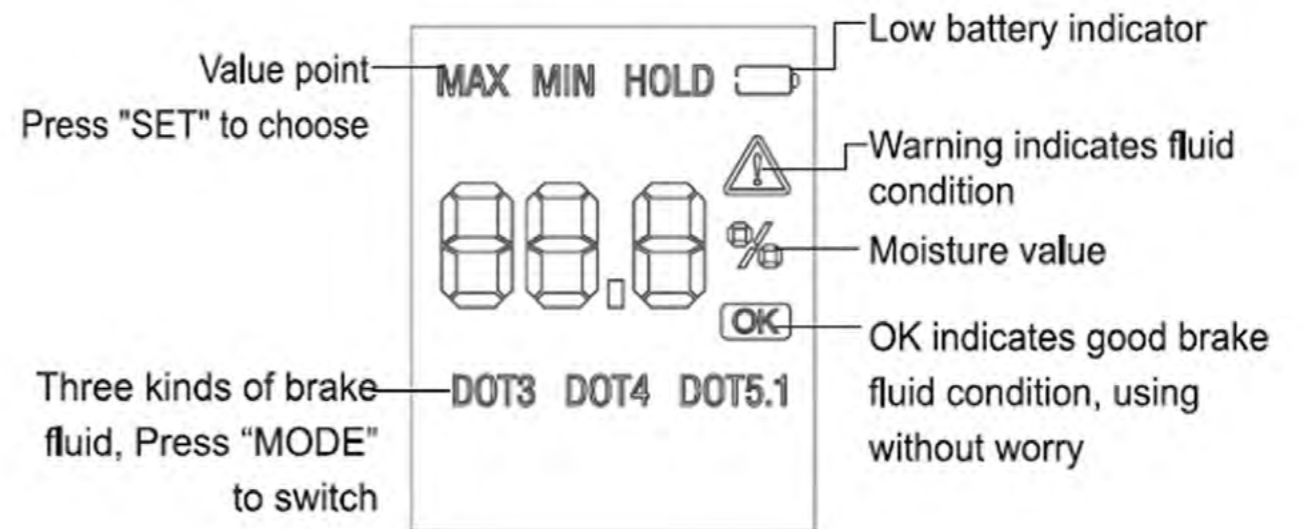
Low battery indicator
Value point
Press "SET" to choose
MAX MIN HOLD
Warning indicates fluid condition
88.8
%
Moisture value
OK
OK indicates good brake fluid condition, using without worry
Three kinds of brake fluid, Press “MODE” to switch
DOT3 DOT4 DOT5.1